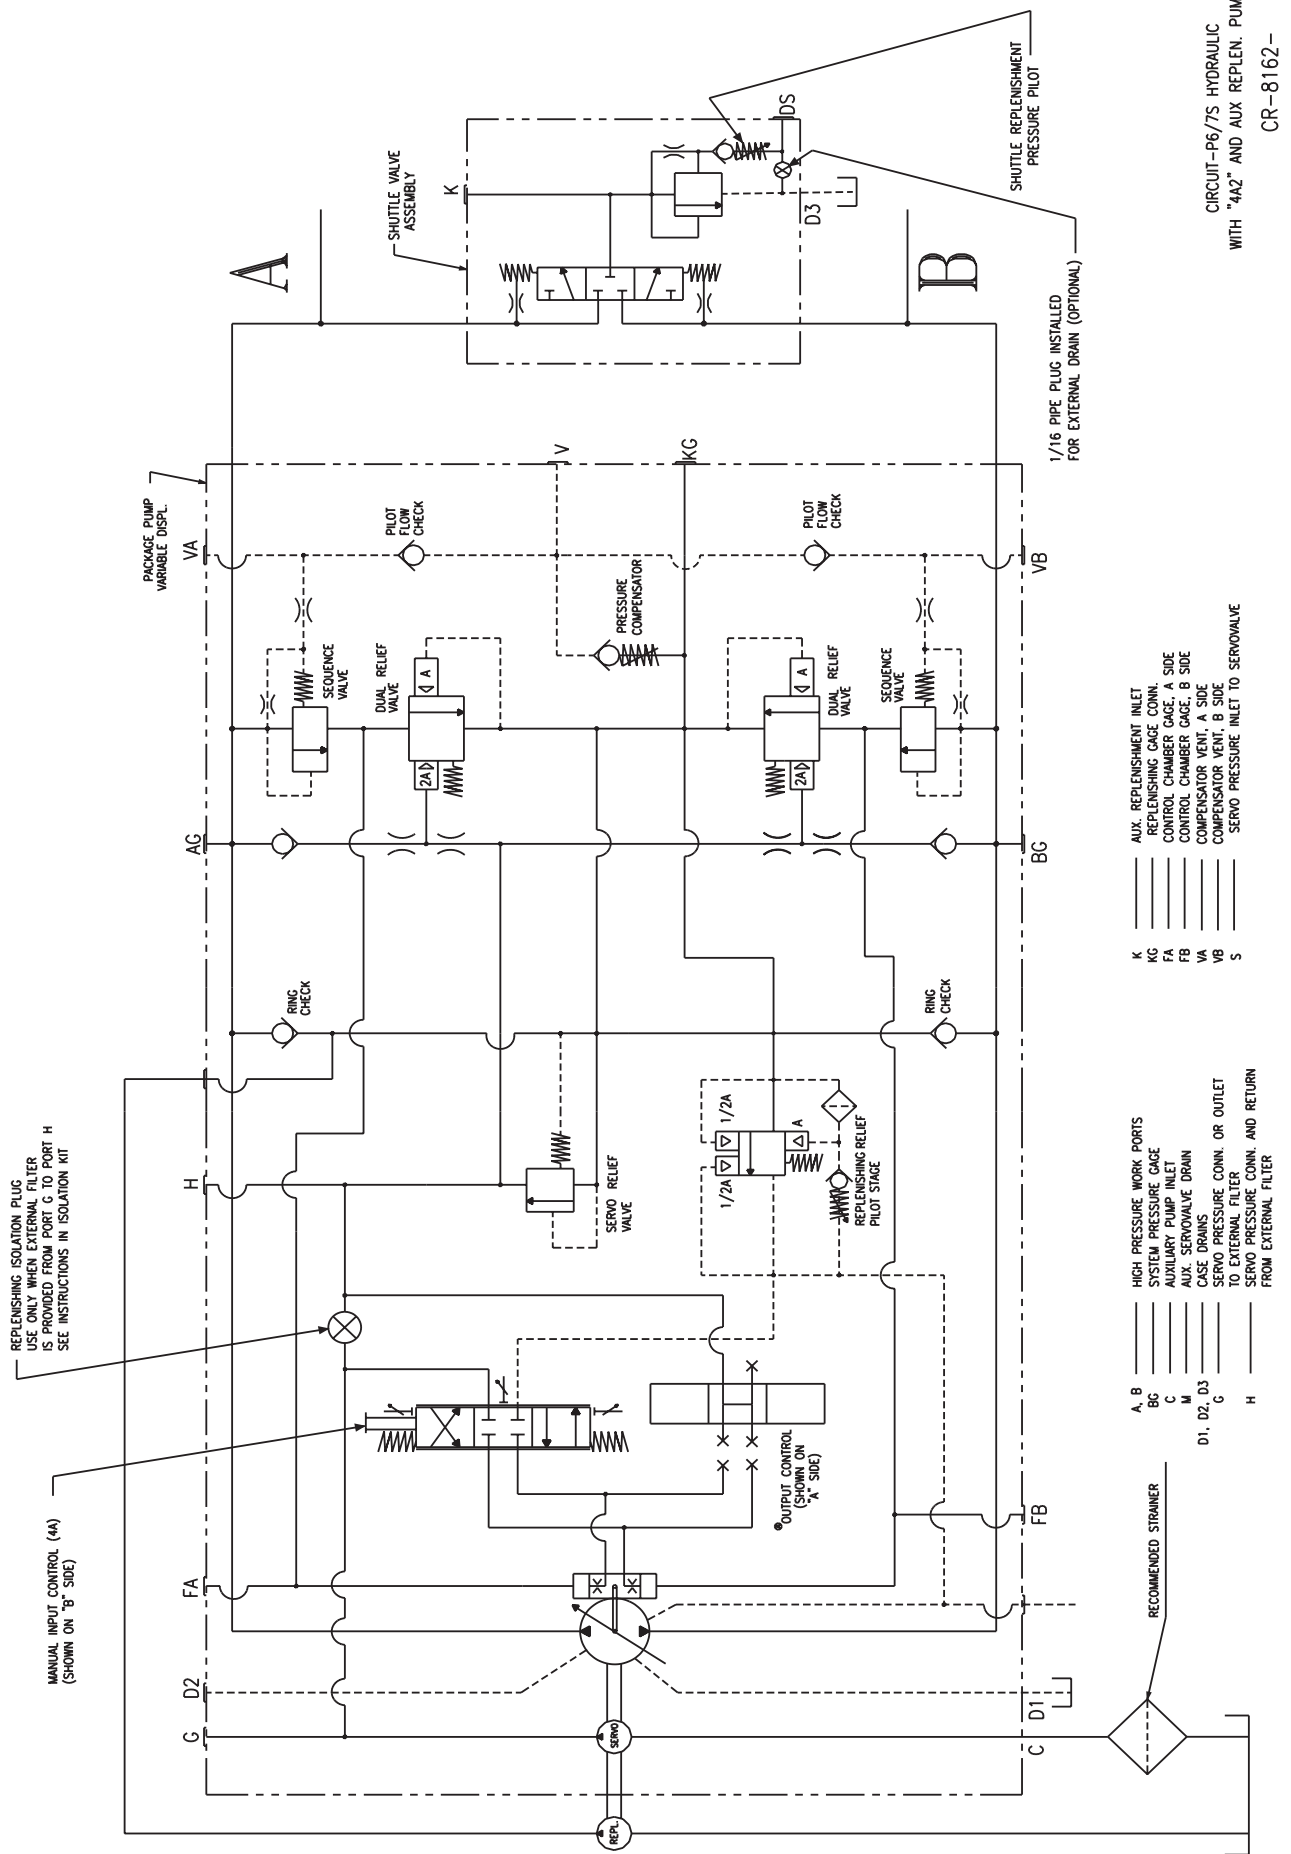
REPLENISHING ISOLATION PLUG USE ONLY WHEN EXTERNAL FILTER IS PROVIDED FROM PORT G TO PORT H SEE INSTRUCTIONS IN ISOLATION KIT

MANUAL INPUT CONTROL (4A) (SHOWN ON "B" SIDE)

PACKAGE PUMP VARIABLE DISPL.

SHUTTLE VALVE ASSEMBLY

SHUTTLE REPLENISHMENT PRESSURE PILOT

1/16 PIPE PLUG INSTALLED FOR EXTERNAL DRAIN (OPTIONAL)

CIRCUIT-P6/7S HYDRAULIC WITH "4A2" AND AUX REPLEN. PUM

CR-8162-

A

B

K

DS

D3

V

KG

VA

VB

AG

BG

H

FA

FB

D2

D1

G

C

PILOT FLOW CHECK

PILOT FLOW CHECK

PRESSURE COMPENSATOR

SEQUENCE VALVE

SEQUENCE VALVE

DUAL RELIEF VALVE

DUAL RELIEF VALVE

A

2A

A

2A

RING CHECK

RING CHECK

SERVO RELIEF VALVE

1/2A

1/2A

A

REPLENISHING RELIEF PILOT STAGE

OUTPUT CONTROL (SHOWN ON "A" SIDE)

SERVO

REPL.

RECOMMENDED STRAINER

A, B — HIGH PRESSURE WORK PORTS
BG — SYSTEM PRESSURE GAGE
C — AUXILIARY PUMP INLET
M — AUX. SERVOVALVE DRAIN
D1, D2, D3 — CASE DRAINS
G — SERVO PRESSURE CONN. OR OUTLET TO EXTERNAL FILTER
H — SERVO PRESSURE CONN. AND RETURN FROM EXTERNAL FILTER

K — AUX. REPLENISHMENT INLET
KG — REPLENISHING GAGE CONN.
FA — CONTROL CHAMBER GAGE, A SIDE
FB — CONTROL CHAMBER GAGE, B SIDE
VA — COMPENSATOR VENT, A SIDE
VB — COMPENSATOR VENT, B SIDE
S — SERVO PRESSURE INLET TO SERVOVALVE